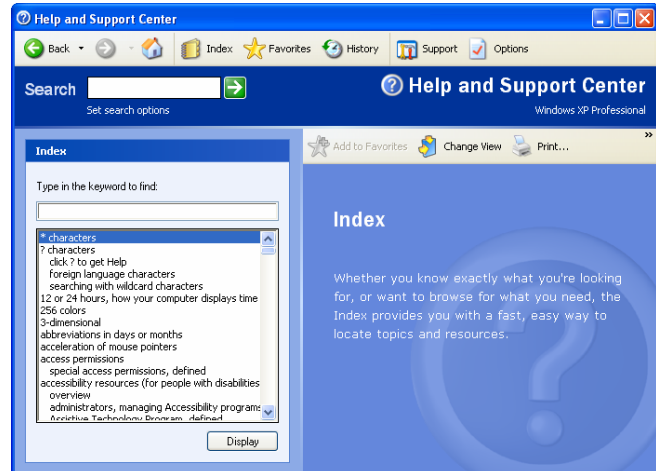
Help and Support Center

Back | Index | Favorites | History | Support | Options

Search

Set search options

Help and Support Center

Windows XP Professional

Index

Type in the keyword to find:

* characters
? characters
click ? to get Help
foreign language characters
searching with wildcard characters
12 or 24 hours, how your computer displays time
256 colors
3-dimensional
abbreviations in days or months
acceleration of mouse pointers
access permissions
special access permissions, defined
accessibility resources (for people with disabilities
overview
administrators, managing Accessibility programs
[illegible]

Display

Add to Favorites | Change View | Print...

Index

Whether you know exactly what you're looking for, or want to browse for what you need, the Index provides you with a fast, easy way to locate topics and resources.